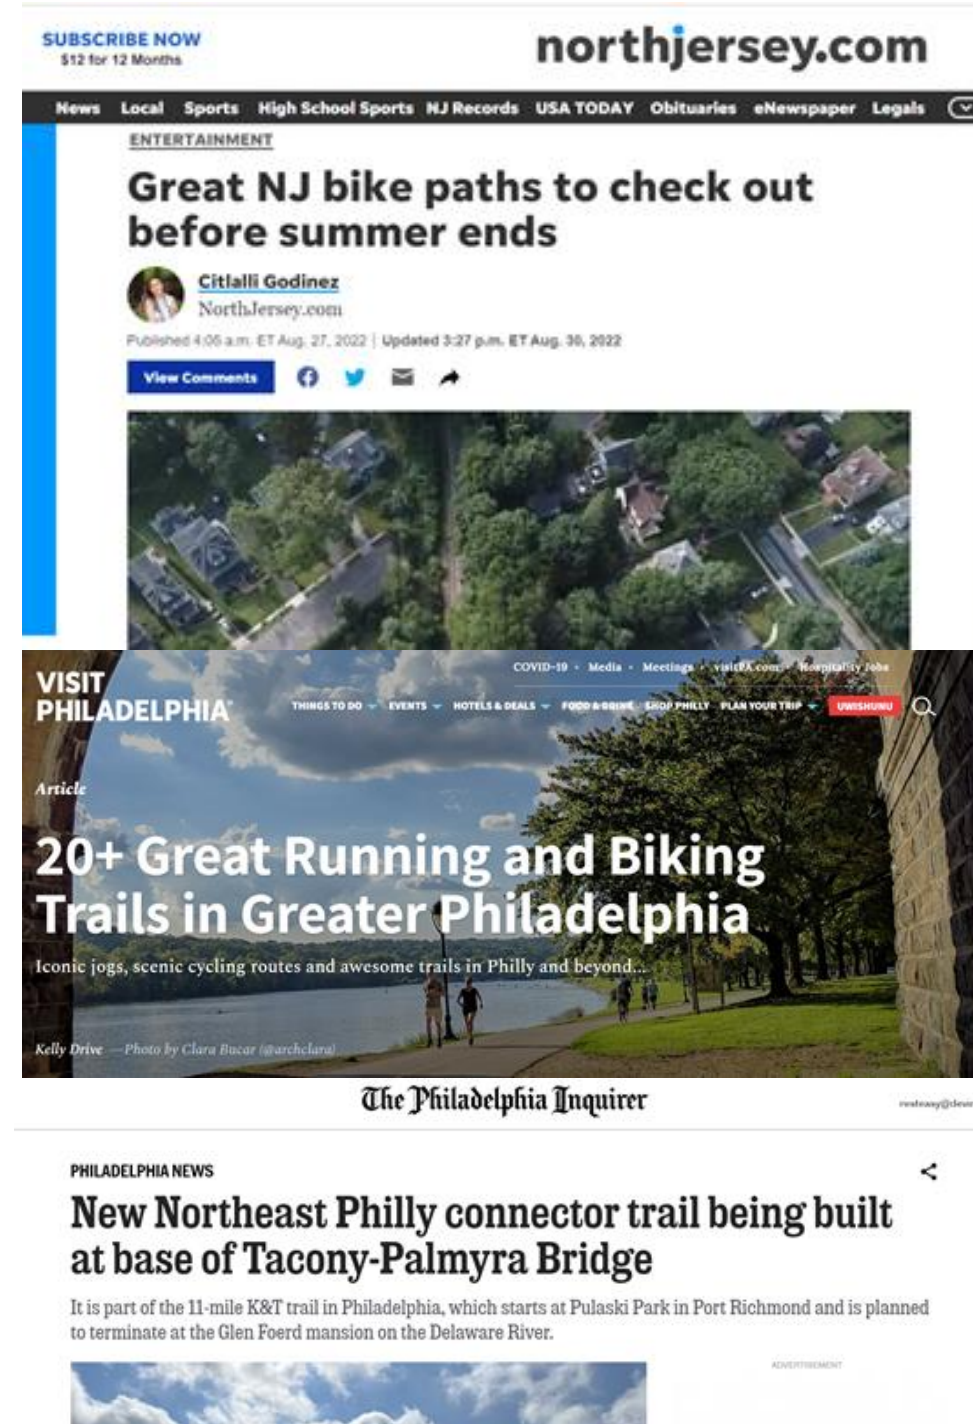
SUBSCRIBE NOW
$12 for 12 Months

northjersey.com

News Local Sports High School Sports NJ Records USA TODAY Obituaries eNewspaper Legals

ENTERTAINMENT

Great NJ bike paths to check out before summer ends

Citlalli Godinez
NorthJersey.com

Published 4:05 a.m. ET Aug. 27, 2022 | Updated 3:27 p.m. ET Aug. 30, 2022

View Comments

VISIT PHILADELPHIA

COVID-19 · Media · Meetings · visitPA.com · Hospitality Jobs

THINGS TO DO EVENTS HOTELS & DEALS FOOD & DRINK SHOP PHILLY PLAN YOUR TRIP UWISHUNU

Article

20+ Great Running and Biking Trails in Greater Philadelphia

Iconic jogs, scenic cycling routes and awesome trails in Philly and beyond...

Kelly Drive —Photo by Clara Bucar (@archclara)

The Philadelphia Inquirer

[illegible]

PHILADELPHIA NEWS

New Northeast Philly connector trail being built at base of Tacony-Palmyra Bridge

It is part of the 11-mile K&T trail in Philadelphia, which starts at Pulaski Park in Port Richmond and is planned to terminate at the Glen Foerd mansion on the Delaware River.

ADVERTISEMENT